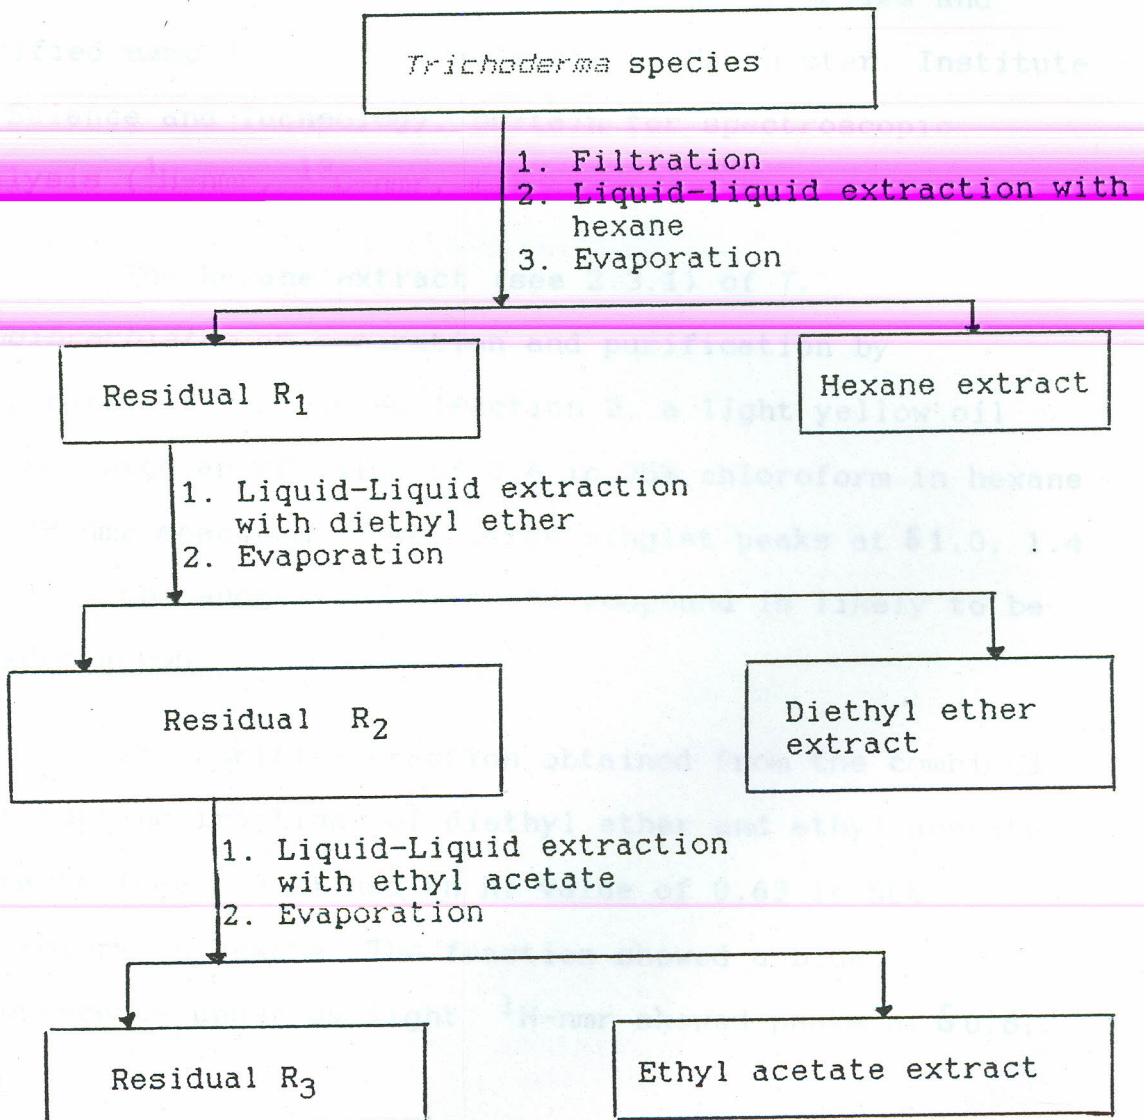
*Trichoderma* species

1. Filtration
2. Liquid-liquid extraction with hexane
3. Evaporation

Residual $R_1$

Hexane extract

1. Liquid-Liquid extraction with diethyl ether
2. Evaporation

Residual $R_2$

Diethyl ether extract

1. Liquid-Liquid extraction with ethyl acetate
2. Evaporation

Residual $R_3$

Ethyl acetate extract